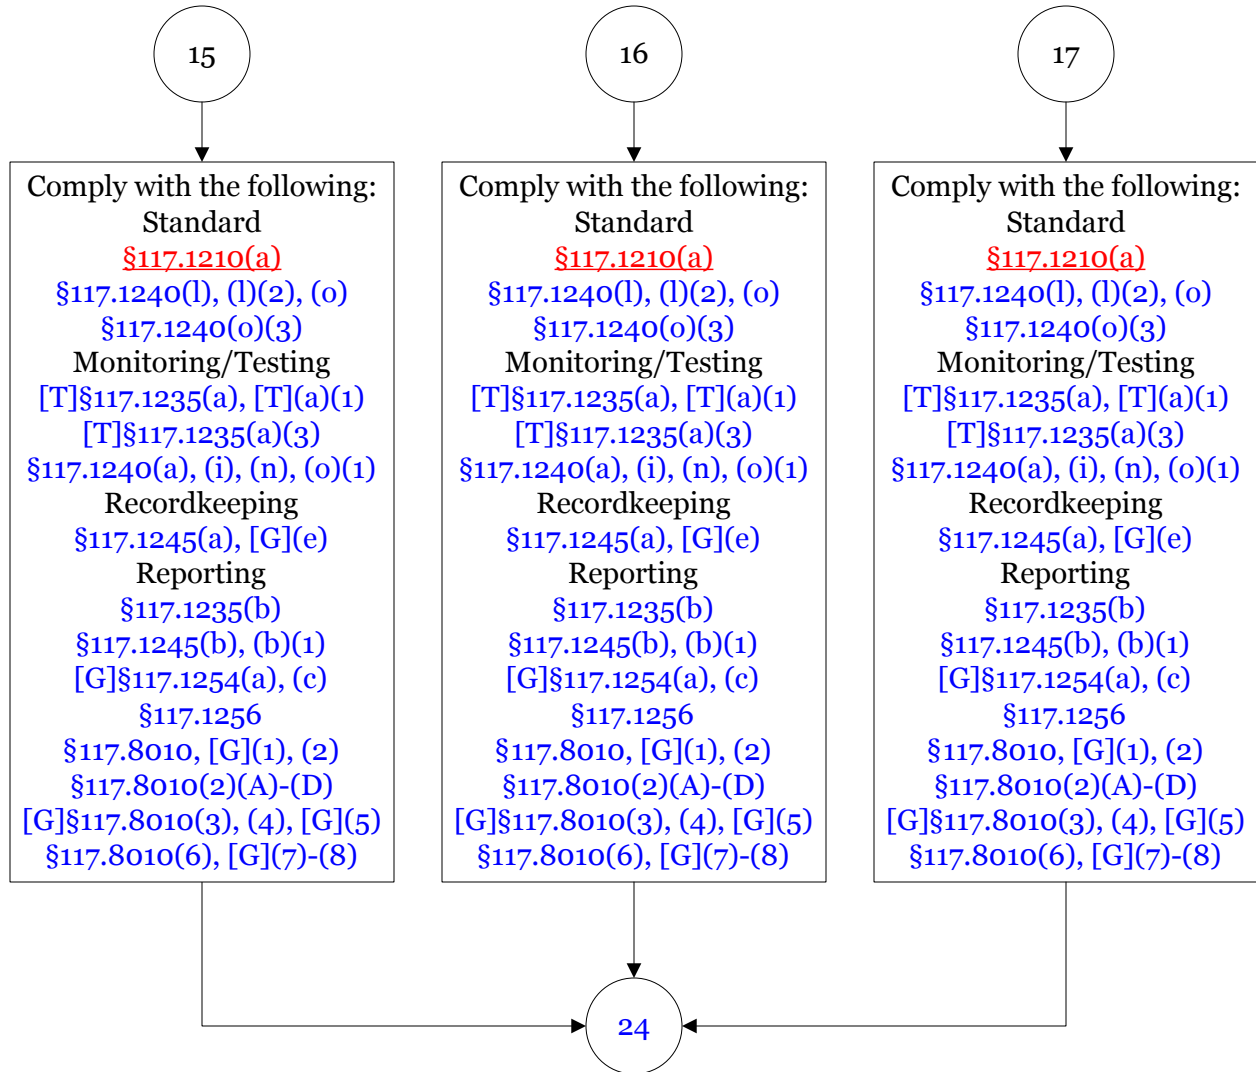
15

16

17

Comply with the following:
Standard
§117.1210(a)
§117.1240(l), (l)(2), (o)
§117.1240(o)(3)
Monitoring/Testing
[T]§117.1235(a), [T](a)(1)
[T]§117.1235(a)(3)
§117.1240(a), (i), (n), (o)(1)
Recordkeeping
§117.1245(a), [G](e)
Reporting
§117.1235(b)
§117.1245(b), (b)(1)
[G]§117.1254(a), (c)
§117.1256
§117.8010, [G](1), (2)
§117.8010(2)(A)-(D)
[G]§117.8010(3), (4), [G](5)
§117.8010(6), [G](7)-(8)

Comply with the following:
Standard
§117.1210(a)
§117.1240(l), (l)(2), (o)
§117.1240(o)(3)
Monitoring/Testing
[T]§117.1235(a), [T](a)(1)
[T]§117.1235(a)(3)
§117.1240(a), (i), (n), (o)(1)
Recordkeeping
§117.1245(a), [G](e)
Reporting
§117.1235(b)
§117.1245(b), (b)(1)
[G]§117.1254(a), (c)
§117.1256
§117.8010, [G](1), (2)
§117.8010(2)(A)-(D)
[G]§117.8010(3), (4), [G](5)
§117.8010(6), [G](7)-(8)

Comply with the following:
Standard
§117.1210(a)
§117.1240(l), (l)(2), (o)
§117.1240(o)(3)
Monitoring/Testing
[T]§117.1235(a), [T](a)(1)
[T]§117.1235(a)(3)
§117.1240(a), (i), (n), (o)(1)
Recordkeeping
§117.1245(a), [G](e)
Reporting
§117.1235(b)
§117.1245(b), (b)(1)
[G]§117.1254(a), (c)
§117.1256
§117.8010, [G](1), (2)
§117.8010(2)(A)-(D)
[G]§117.8010(3), (4), [G](5)
§117.8010(6), [G](7)-(8)

24